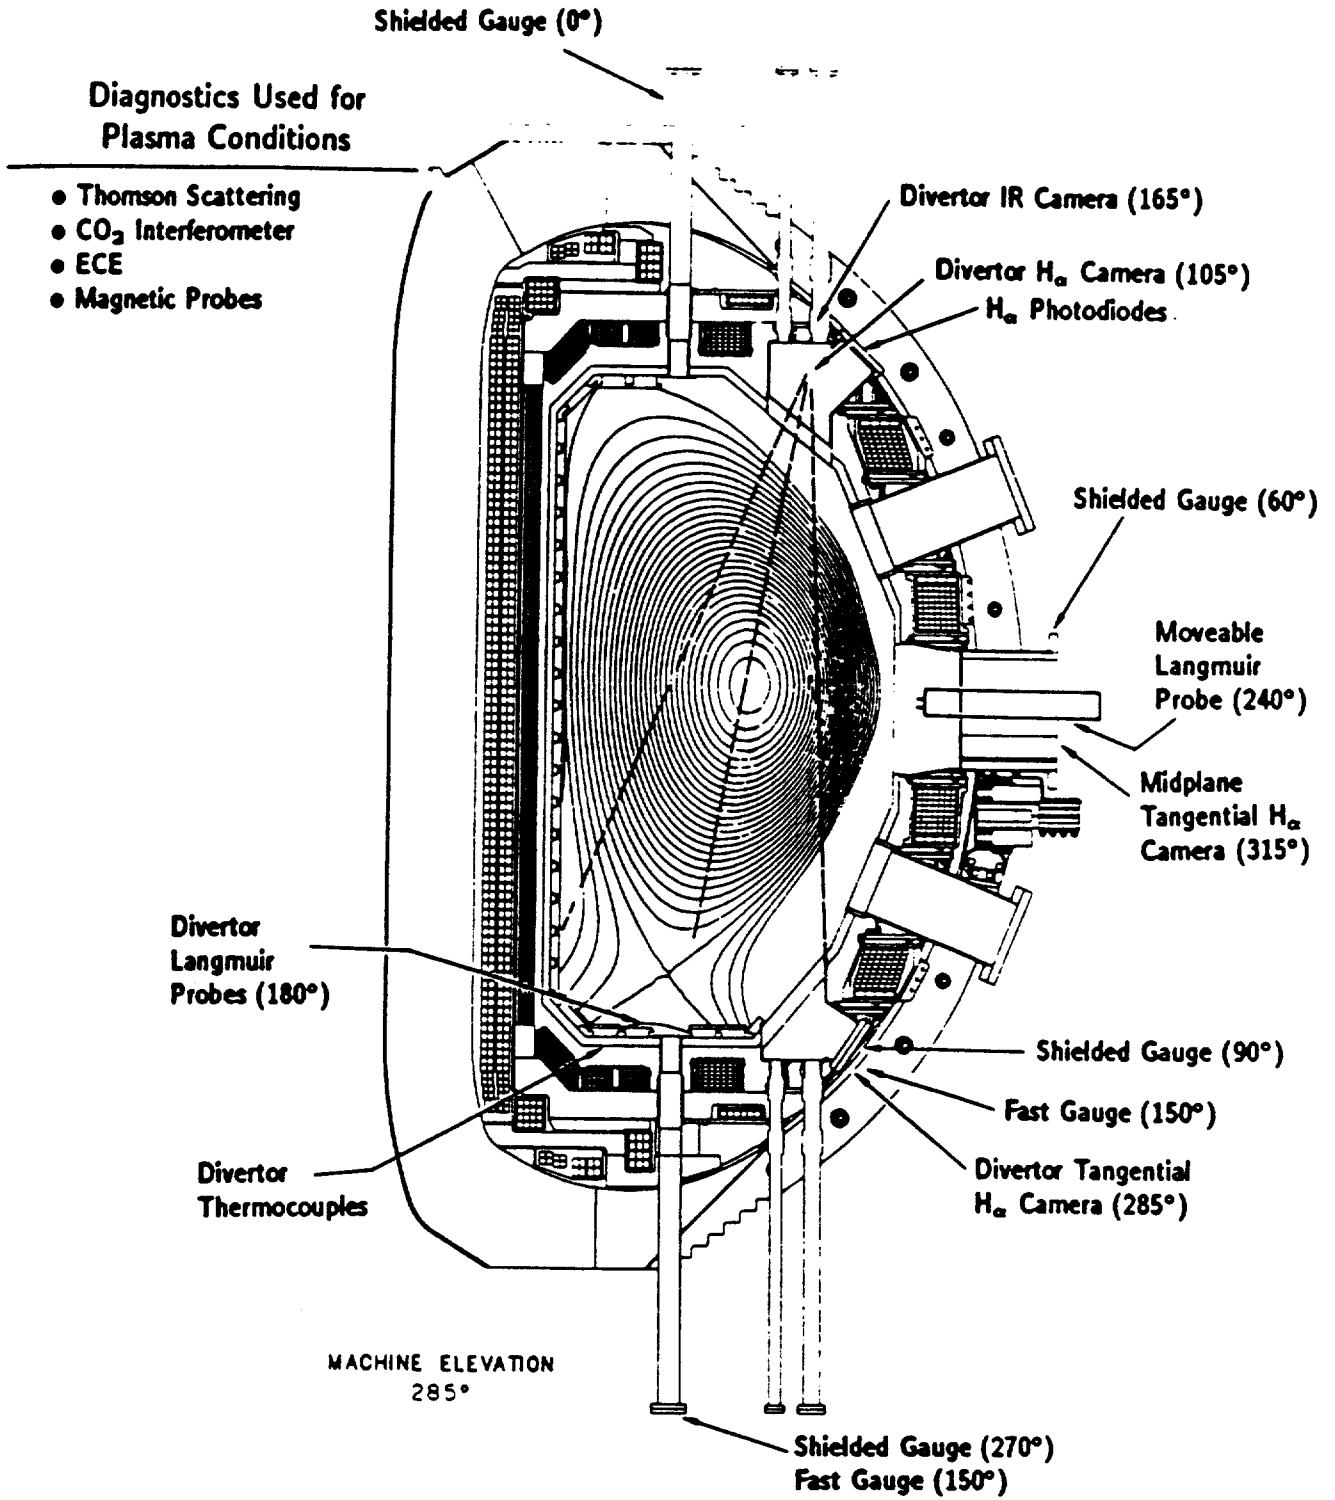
Shielded Gauge (0°)

Diagnostics Used for Plasma Conditions

• Thomson Scattering
• $CO_2$ Interferometer
• ECE
• Magnetic Probes

Divertor IR Camera (165°)

Divertor $H_\alpha$ Camera (105°)

$H_\alpha$ Photodiodes

Shielded Gauge (60°)

Moveable Langmuir Probe (240°)

Midplane Tangential $H_\alpha$ Camera (315°)

Divertor Langmuir Probes (180°)

Shielded Gauge (90°)

Fast Gauge (150°)

Divertor Tangential $H_\alpha$ Camera (285°)

Divertor Thermocouples

MACHINE ELEVATION 285°

Shielded Gauge (270°)
Fast Gauge (150°)